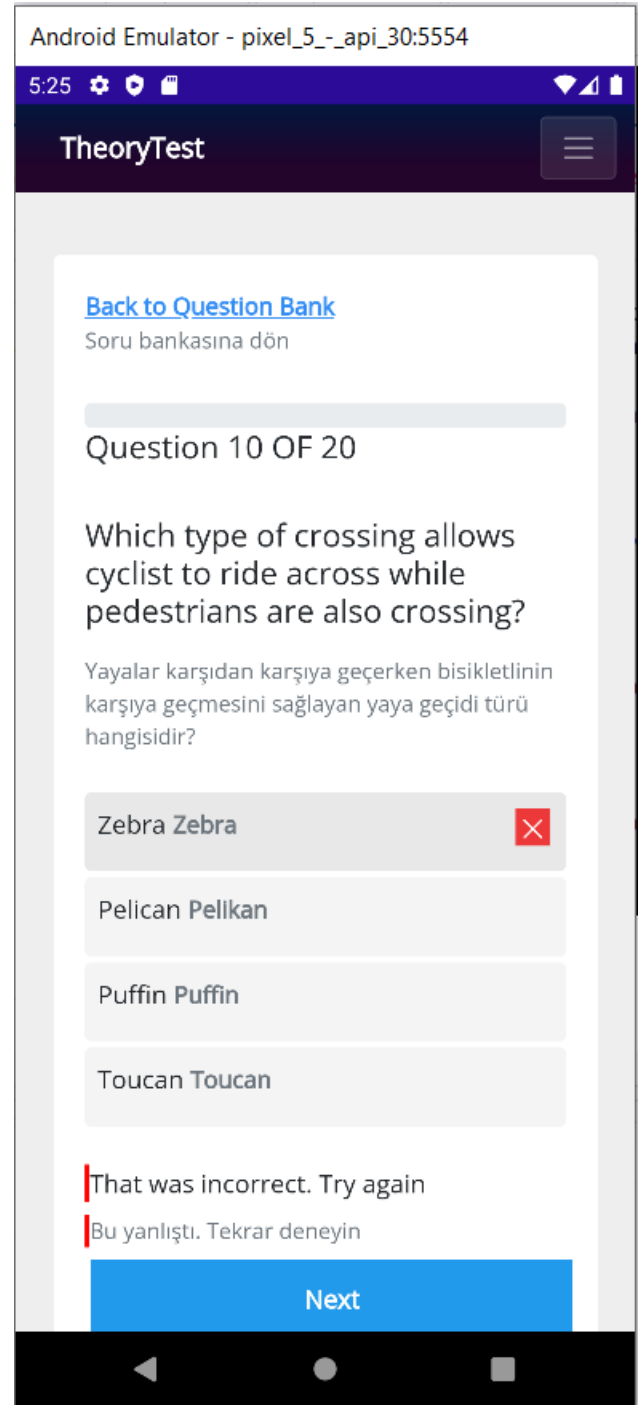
Android Emulator - pixel_5_-_api_30:5554

5:25

TheoryTest

Back to Question Bank
Soru bankasına dön

Question 10 OF 20

Which type of crossing allows cyclist to ride across while pedestrians are also crossing?

Yayalar karşıdan karşıya geçerken bisikletlinin karşıya geçmesini sağlayan yaya geçidi türü hangisidir?

Zebra Zebra

Pelican Pelikan

Puffin Puffin

Toucan Toucan

That was incorrect. Try again

Bu yanlıştı. Tekrar deneyin

Next